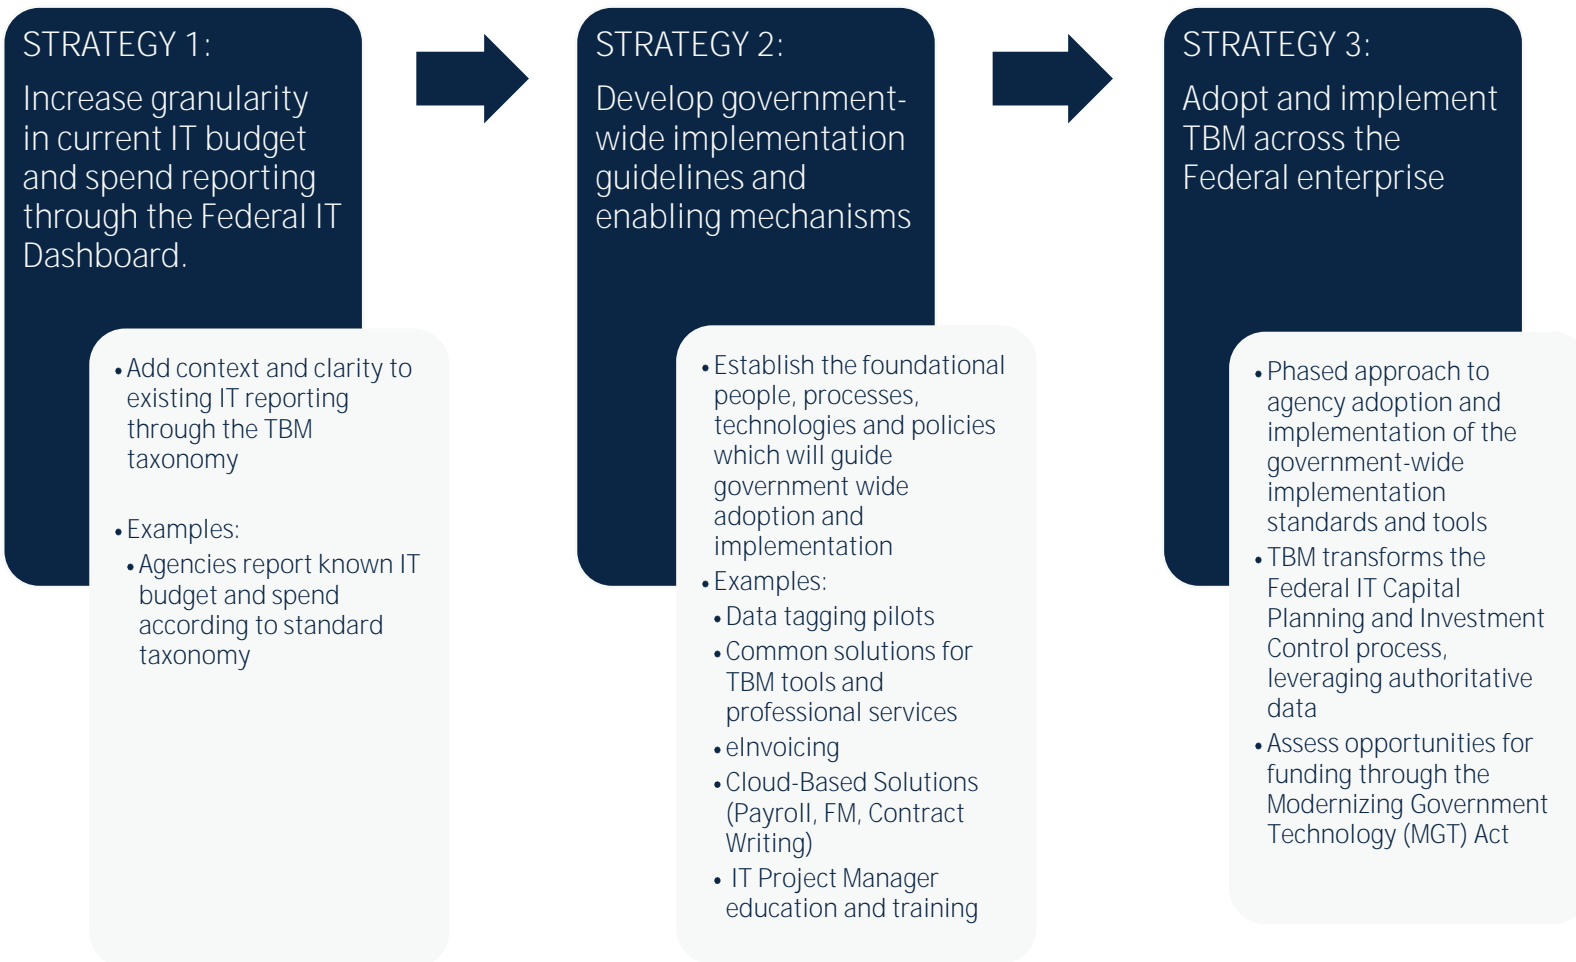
STRATEGY 1:
Increase granularity in current IT budget and spend reporting through the Federal IT Dashboard.

• Add context and clarity to existing IT reporting through the TBM taxonomy

• Examples:
• Agencies report known IT budget and spend according to standard taxonomy

STRATEGY 2:
Develop government-wide implementation guidelines and enabling mechanisms

• Establish the foundational people, processes, technologies and policies which will guide government wide adoption and implementation
• Examples:
• Data tagging pilots
• Common solutions for TBM tools and professional services
• eInvoicing
• Cloud-Based Solutions (Payroll, FM, Contract Writing)
• IT Project Manager education and training

STRATEGY 3:
Adopt and implement TBM across the Federal enterprise

• Phased approach to agency adoption and implementation of the government-wide implementation standards and tools
• TBM transforms the Federal IT Capital Planning and Investment Control process, leveraging authoritative data
• Assess opportunities for funding through the Modernizing Government Technology (MGT) Act